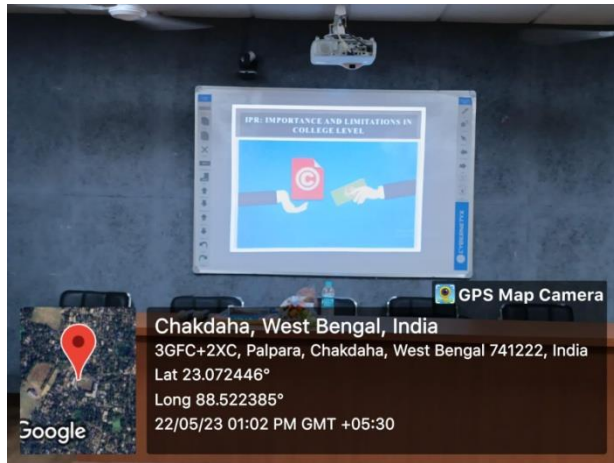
IPR: IMPORTANCE AND LIMITATIONS IN COLLEGE LEVEL

GPS Map Camera

Chakdaha, West Bengal, India
3GFC+2XC, Palpara, Chakdaha, West Bengal 741222, India
Lat 23.072446°
Long 88.522385°
22/05/23 01:02 PM GMT +05:30

Google